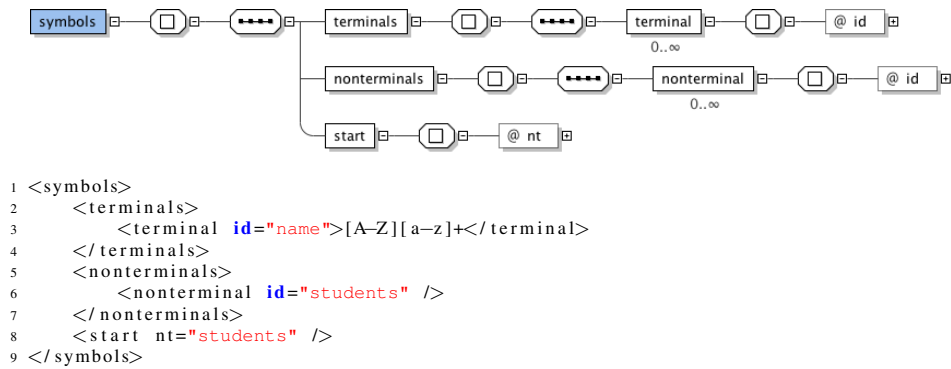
symbols

terminals

terminal

0..∞

@ id

nonterminals

nonterminal

0..∞

@ id

start

@ nt

1 <symbols>
2 <terminals>
3 <terminal id="name">[A–Z][a–z]+</terminal>
4 </terminals>
5 <nonterminals>
6 <nonterminal id="students" />
7 </nonterminals>
8 <start nt="students" />
9 </symbols>